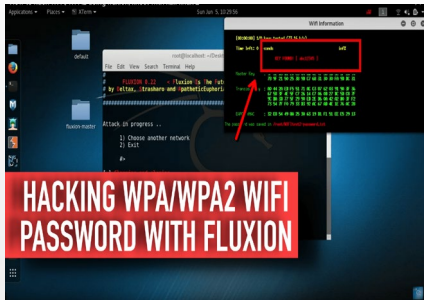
Applications ▾ Places ▾ XTerm ▾ Sun Jun 5, 10:29:56

default

fluxion-master

root@localhost: ~/fluxion-master

File Edit View Search Terminal Help

FLUXION 0.22 < Fluxion Is The Future
by deltax, strasharo and Matheticeuphoria

Attack in progress ..

1) Choose another network
2) Exit

#>

Wifi Information

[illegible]

Master Key : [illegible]

Transient Key : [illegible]

EAPOL HMAC : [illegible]

HACKING WPA/WPA2 WIFI PASSWORD WITH FLUXION